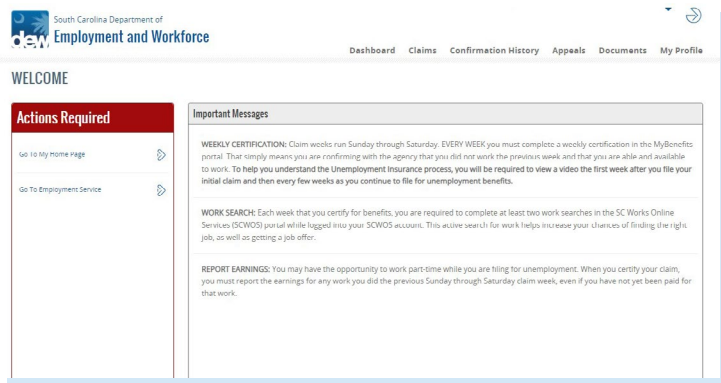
South Carolina Department of
dew Employment and Workforce

Dashboard Claims Confirmation History Appeals Documents My Profile

WELCOME

Actions Required

Go To My Home Page

Go To Employment Service

Important Messages

WEEKLY CERTIFICATION: Claim weeks run Sunday through Saturday. EVERY WEEK you must complete a weekly certification in the MyBenefits portal. That simply means you are confirming with the agency that you did not work the previous week and that you are able and available to work. To help you understand the Unemployment Insurance process, you will be required to view a video the first week after you file your initial claim and then every few weeks as you continue to file for unemployment benefits.

WORK SEARCH: Each week that you certify for benefits, you are required to complete at least two work searches in the SC Works Online Services (SCWOS) portal while logged into your SCWOS account. This active search for work helps increase your chances of finding the right job, as well as getting a job offer.

REPORT EARNINGS: You may have the opportunity to work part-time while you are filing for unemployment. When you certify your claim, you must report the earnings for any work you did the previous Sunday through Saturday claim week, even if you have not yet been paid for that work.